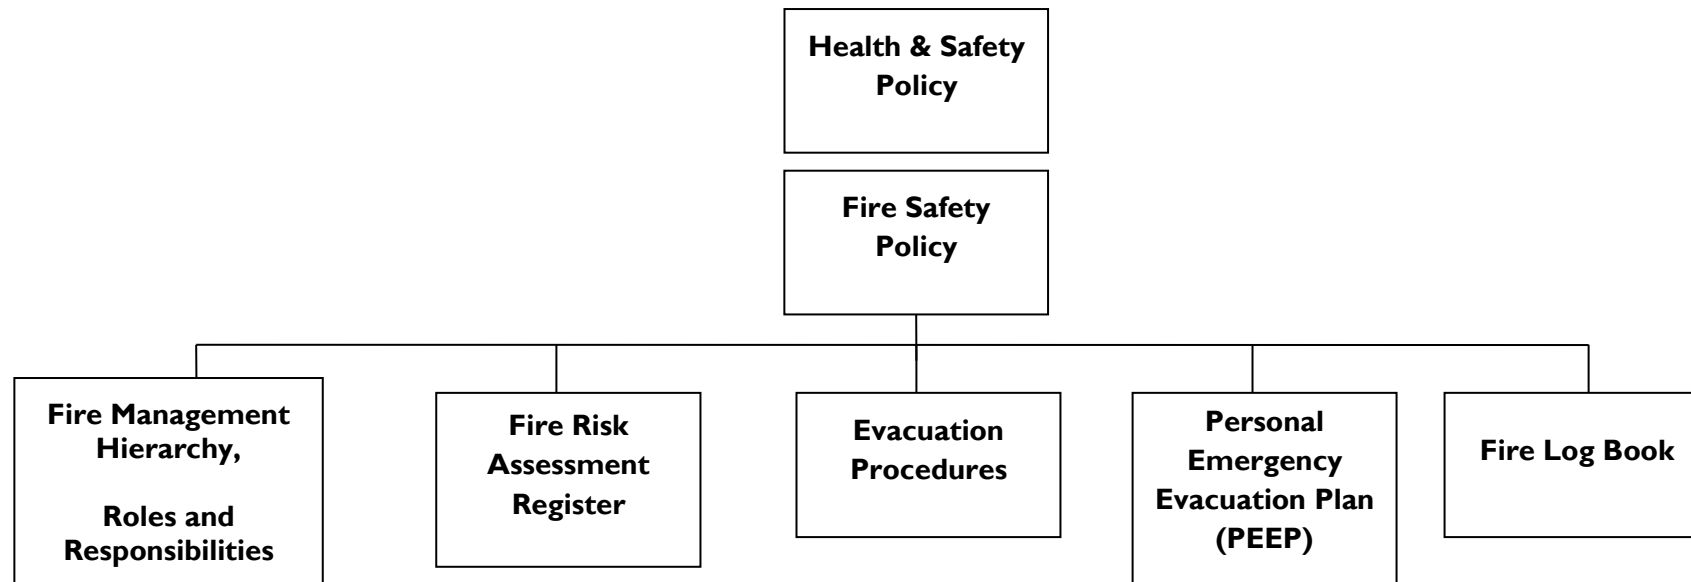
Health & Safety Policy

Fire Safety Policy

Fire Management Hierarchy,

Roles and Responsibilities

Fire Risk Assessment Register

Evacuation Procedures

Personal Emergency Evacuation Plan (PEEP)

Fire Log Book